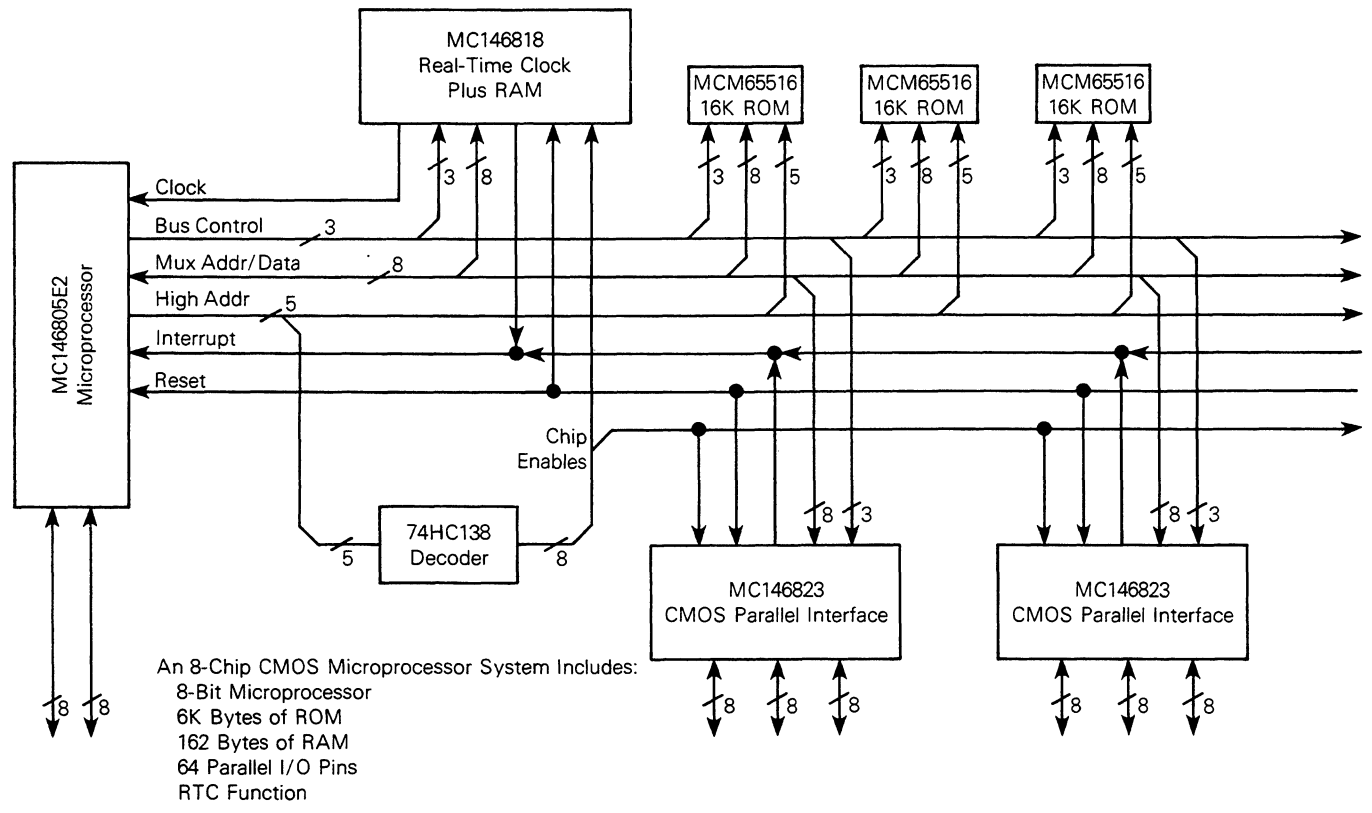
MC146818
Real-Time Clock
Plus RAM

MCM65516
16K ROM

MCM65516
16K ROM

MCM65516
16K ROM

MC146805E2
Microprocessor

Clock

3 8

3 8 5

3 8 5

3 8 5

Bus Control 3

Mux Addr/Data 8

High Addr 5

Interrupt

Reset

Chip
Enables

74HC138
Decoder

5

8

8 3

8 3

MC146823
CMOS Parallel Interface

MC146823
CMOS Parallel Interface

8 8

8 8 8

8 8 8

An 8-Chip CMOS Microprocessor System Includes:
8-Bit Microprocessor
6K Bytes of ROM
162 Bytes of RAM
64 Parallel I/O Pins
RTC Function